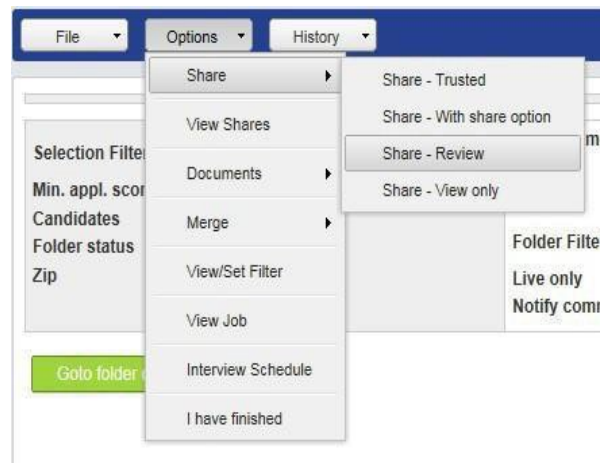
File
Options
History
Share
View Shares
Documents
Merge
View/Set Filter
View Job
Interview Schedule
I have finished
Share - Trusted
Share - With share option
Share - Review
Share - View only
Selection Filte
Min. appl. scor
Candidates
Folder status
Zip
m
Folder Filte
Live only
Notify comr
Goto folder